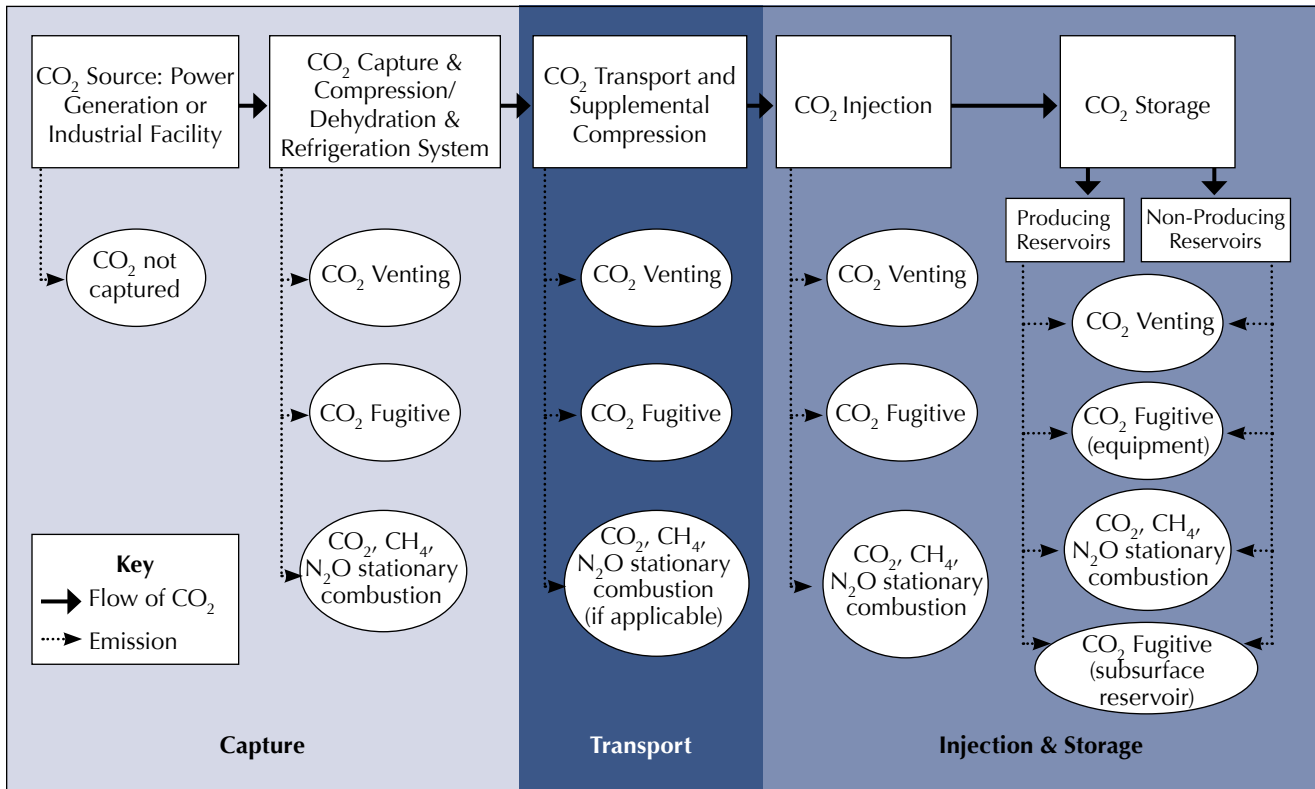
$CO_2$ Source: Power Generation or Industrial Facility

$CO_2$ Capture & Compression/ Dehydration & Refrigeration System

$CO_2$ Transport and Supplemental Compression

$CO_2$ Injection

$CO_2$ Storage

Producing Reservoirs

Non-Producing Reservoirs

$CO_2$ not captured

$CO_2$ Venting

$CO_2$ Fugitive

$CO_2$, $CH_4$, $N_2O$ stationary combustion

$CO_2$ Venting

$CO_2$ Fugitive

$CO_2$, $CH_4$, $N_2O$ stationary combustion (if applicable)

$CO_2$ Venting

$CO_2$ Fugitive

$CO_2$, $CH_4$, $N_2O$ stationary combustion

$CO_2$ Venting

$CO_2$ Fugitive (equipment)

$CO_2$, $CH_4$, $N_2O$ stationary combustion

$CO_2$ Fugitive (subsurface reservoir)

Key
Flow of $CO_2$
Emission

Capture

Transport

Injection & Storage